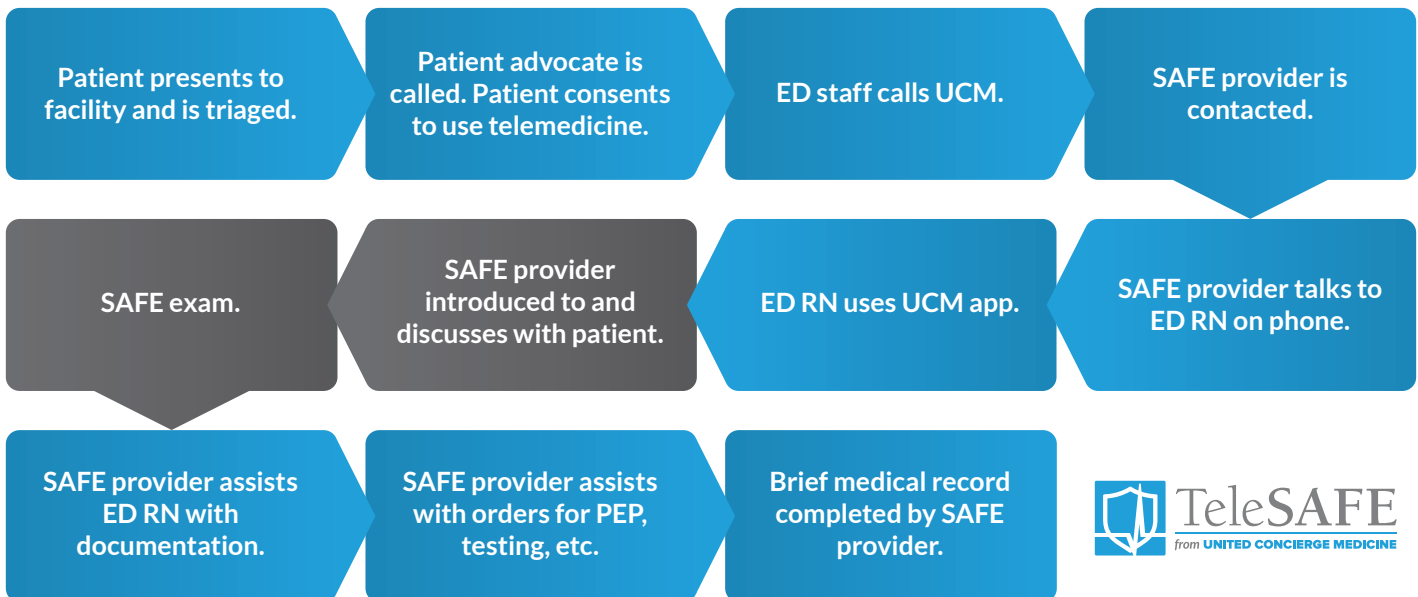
Patient presents to facility and is triaged.

Patient advocate is called. Patient consents to use telemedicine.

ED staff calls UCM.

SAFE provider is contacted.

SAFE provider talks to ED RN on phone.

ED RN uses UCM app.

SAFE provider introduced to and discusses with patient.

SAFE exam.

SAFE provider assists ED RN with documentation.

SAFE provider assists with orders for PEP, testing, etc.

Brief medical record completed by SAFE provider.

TeleSAFE
from UNITED CONCIERGE MEDICINE